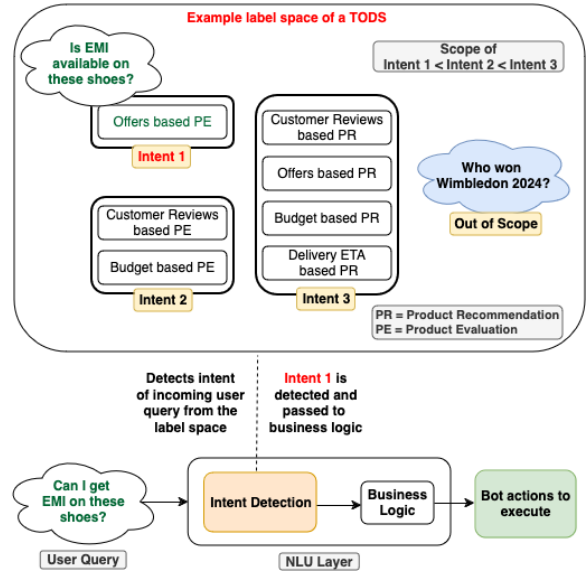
Example label space of a TODS

Is EMI available on these shoes?

Scope of Intent 1 < Intent 2 < Intent 3

Offers based PE

Intent 1

Customer Reviews based PR

Offers based PR

Budget based PR

Delivery ETA based PR

Intent 3

Who won Wimbledon 2024?

Out of Scope

Customer Reviews based PE

Budget based PE

Intent 2

PR = Product Recommendation
PE = Product Evaluation

Detects intent of incoming user query from the label space

Intent 1 is detected and passed to business logic

Can I get EMI on these shoes?

User Query

Intent Detection

Business Logic

NLU Layer

Bot actions to execute